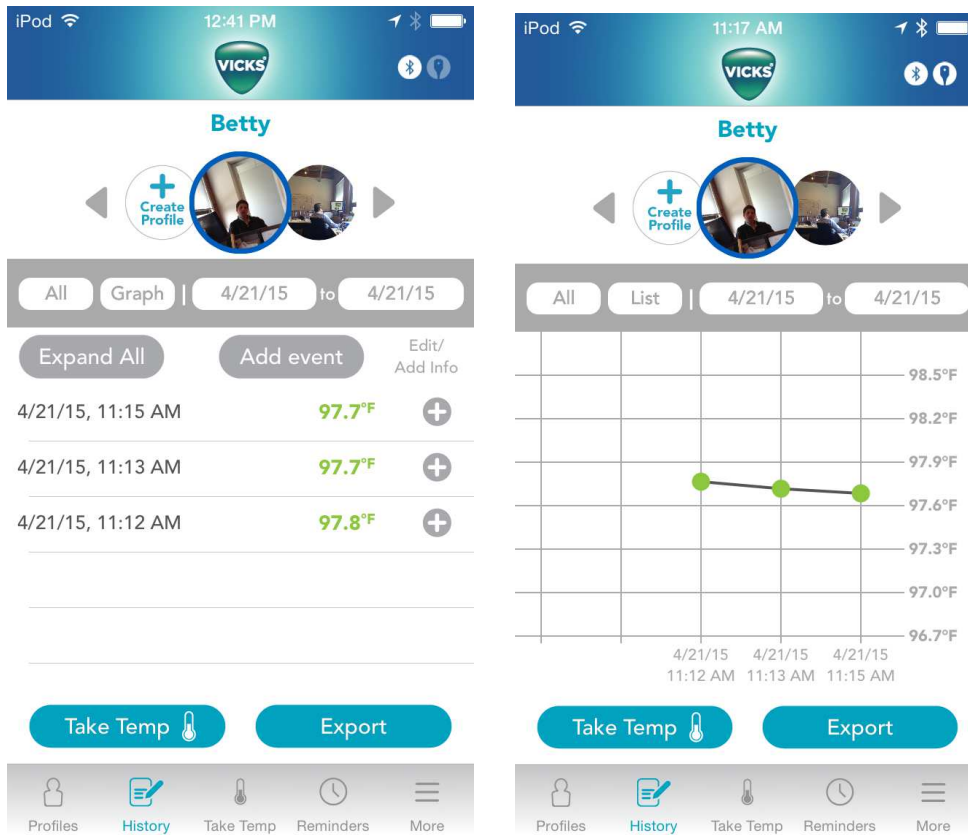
iPod 12:41 PM

VICKS

Betty

Create Profile

All | Graph | 4/21/15 to 4/21/15

Expand All | Add event | Edit/ Add Info

4/21/15, 11:15 AM 97.7°F

4/21/15, 11:13 AM 97.7°F

4/21/15, 11:12 AM 97.8°F

Take Temp | Export

Profiles | History | Take Temp | Reminders | More

iPod 11:17 AM

VICKS

Betty

Create Profile

All | List | 4/21/15 to 4/21/15

98.5°F
98.2°F
97.9°F
97.6°F
97.3°F
97.0°F
96.7°F

4/21/15 11:12 AM | 4/21/15 11:13 AM | 4/21/15 11:15 AM

Take Temp | Export

Profiles | History | Take Temp | Reminders | More